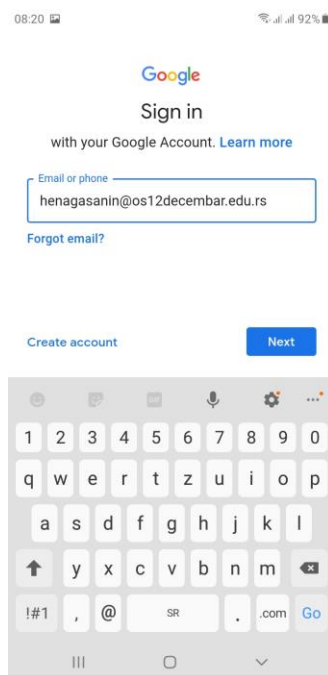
08:20

92%

Google

Sign in

with your Google Account. Learn more

Email or phone

henagasanin@os12decembar.edu.rs

Forgot email?

Create account

Next

1 2 3 4 5 6 7 8 9 0

q w e r t z u i o p

a s d f g h j k l

y x c v b n m

!#1 , @ SR . .com Go